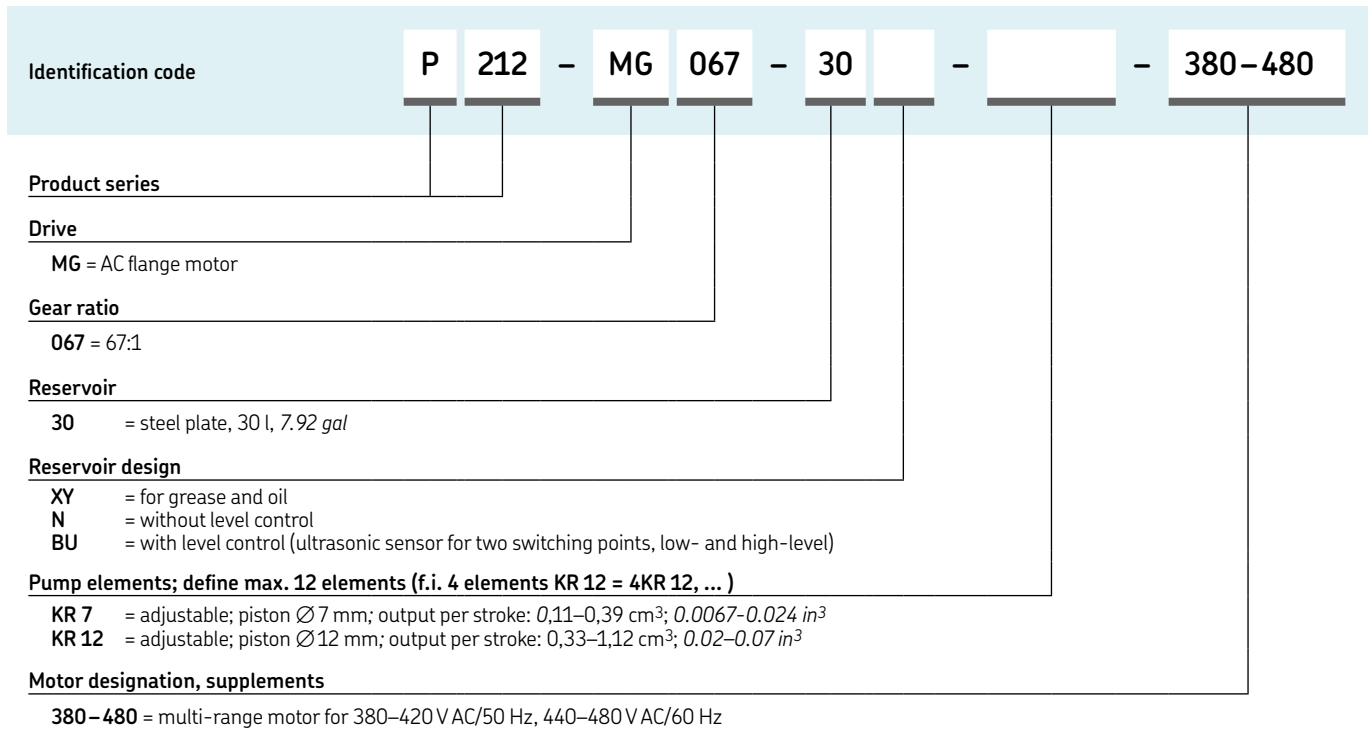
Identification code P 212 – MG 067 – 30 – – 380 – 480

Product series

Drive

MG = AC flange motor

Gear ratio

067 = 67:1

Reservoir

30 = steel plate, 30 l, *7.92 gal*

Reservoir design

XY = for grease and oil
N = without level control
BU = with level control (ultrasonic sensor for two switching points, low- and high-level)

Pump elements; define max. 12 elements (f.i. 4 elements KR 12 = 4KR 12, ... )

KR 7 = adjustable; piston ∅ 7 mm; output per stroke: 0,11–0,39 cm$^3$; *0.0067-0.024 in$^3$*
KR 12 = adjustable; piston ∅ 12 mm; output per stroke: 0,33–1,12 cm$^3$; *0.02–0.07 in$^3$*

Motor designation, supplements

380 – 480 = multi-range motor for 380–420 V AC/50 Hz, 440–480 V AC/60 Hz